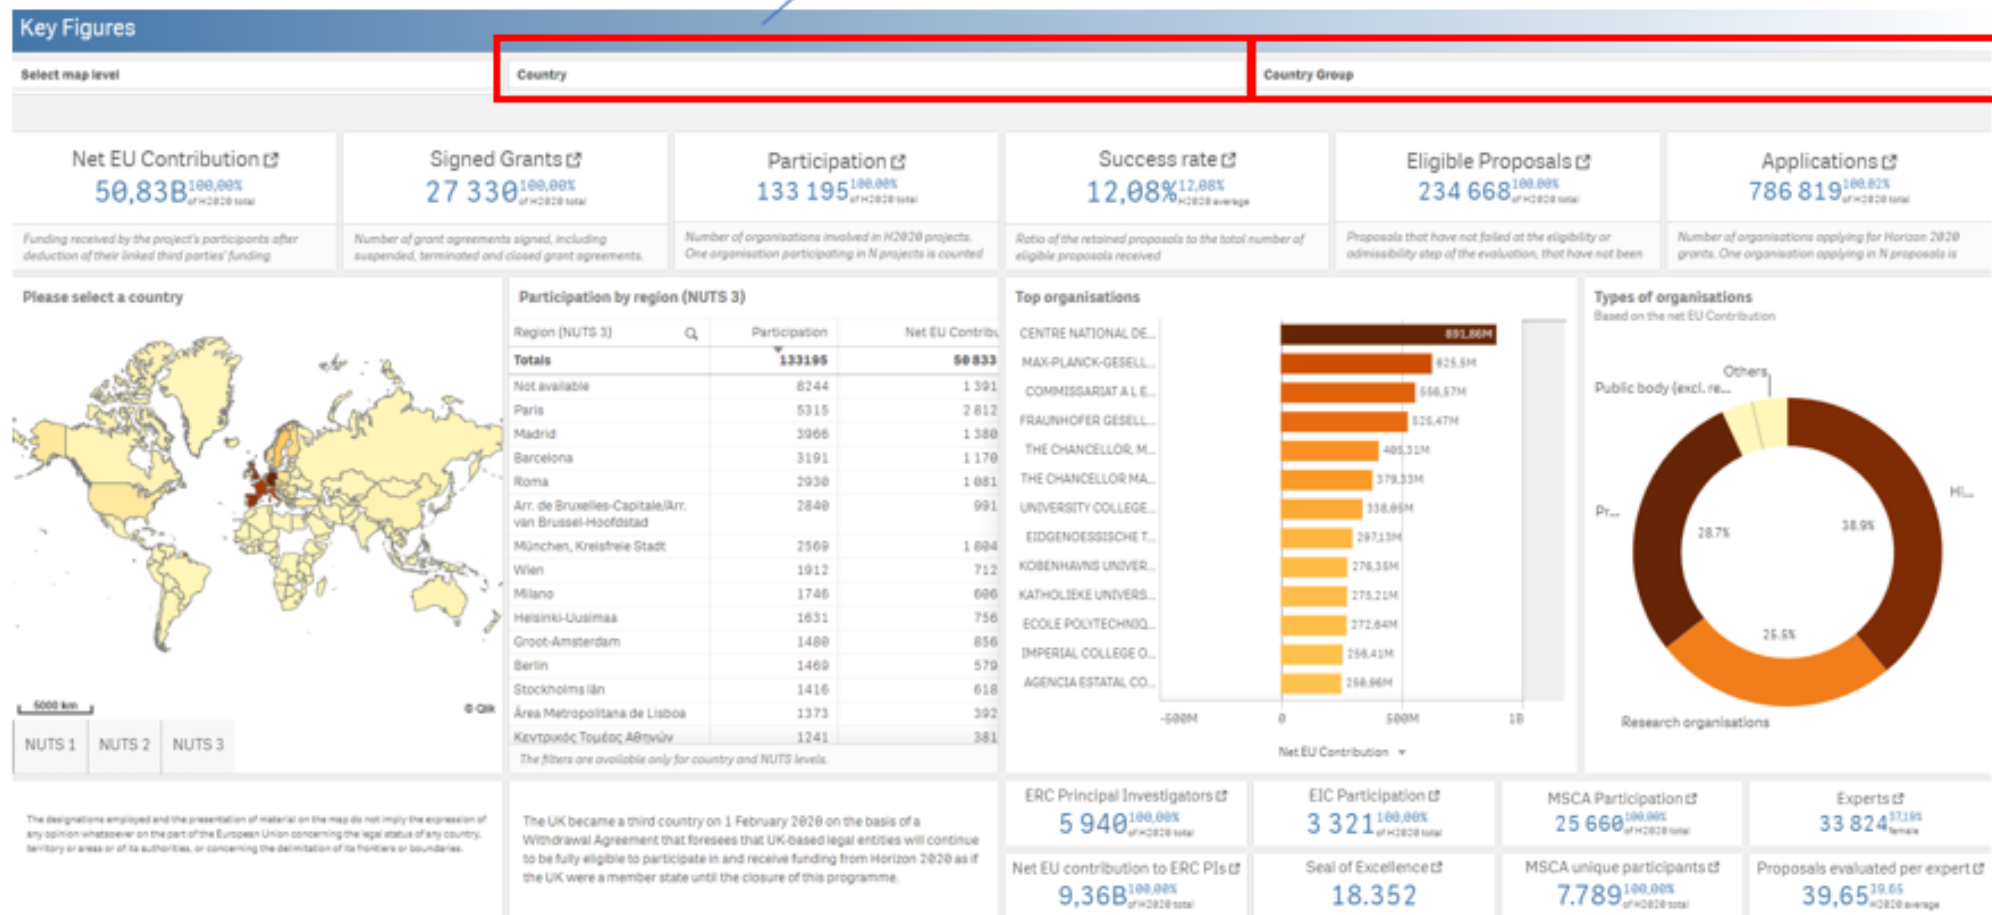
Key Figures

Select map level

Country

Country Group

Net EU Contribution
50,83B 100,00% of H2020 total
Funding received by the project's participants after deduction of their linked third parties' funding

Signed Grants
27 330 100,00% of H2020 total
Number of grant agreements signed, including suspended, terminated and closed grant agreements.

Participation
133 195 100,00% of H2020 total
Number of organisations involved in H2020 projects. One organisation participating in N projects is counted

Success rate
12,08% 12,08% H2020 average
Ratio of the retained proposals to the total number of eligible proposals received

Eligible Proposals
234 668 100,00% of H2020 total
Proposals that have not failed at the eligibility or admissibility step of the evaluation, that have not been

Applications
786 819 100,02% of H2020 total
Number of organisations applying for Horizon 2020 grants. One organisation applying in N proposals is

Please select a country

5000 km
© Qlik

NUTS 1 NUTS 2 NUTS 3

Participation by region (NUTS 3)

| Region (NUTS 3) | Participation | Net EU Contribu |
|---|---|---|
| Totals | 133195 | 50833 |
| Not available | 8244 | 1 391 |
| Paris | 5315 | 2 812 |
| Madrid | 3966 | 1 380 |
| Barcelona | 3191 | 1 170 |
| Roma | 2930 | 1 081 |
| Arr. de Bruxelles-Capitale/Arr. van Brussel-Hoofdstad | 2840 | 991 |
| München, Kreisfreie Stadt | 2569 | 1 804 |
| Wien | 1912 | 712 |
| Milano | 1746 | 606 |
| Helsinki-Uusimaa | 1631 | 756 |
| Groot-Amsterdam | 1480 | 856 |
| Berlin | 1469 | 579 |
| Stockholms län | 1416 | 618 |
| Área Metropolitana de Lisboa | 1373 | 392 |
| Κεντρικός Τομέας Αθηνών | 1241 | 381 |

The filters are available only for country and NUTS levels.

Top organisations

CENTRE NATIONAL DE... 891,86M
MAX-PLANCK-GESELL... 625,5M
COMMISSARIAT A L E... 556,57M
FRAUNHOFER GESELL... 525,47M
THE CHANCELLOR, M... 405,31M
THE CHANCELLOR MA... 379,33M
UNIVERSITY COLLEGE... 338,05M
EIDGENOESSISCHE T... 297,13M
KOBENHAVNS UNIVER... 276,35M
KATHOLIEKE UNIVERS... 275,21M
ECOLE POLYTECHNIQ... 272,64M
IMPERIAL COLLEGE O... 256,41M
AGENCIA ESTATAL CO... 250,96M

-500M 0 500M 1B
Net EU Contribution

Types of organisations
Based on the net EU Contribution

Others
Public body (excl. re...
Hi...
Pr...
28.7%
38.9%
25.5%
Research organisations

The designations employed and the presentation of material on the map do not imply the expression of any opinion whatsoever on the part of the European Union concerning the legal status of any country, territory or areas or of its authorities, or concerning the delimitation of its frontiers or boundaries.

The UK became a third country on 1 February 2020 on the basis of a Withdrawal Agreement that foresees that UK-based legal entities will continue to be fully eligible to participate in and receive funding from Horizon 2020 as if the UK were a member state until the closure of this programme.

ERC Principal Investigators
5 940 100,00% of H2020 total

EIC Participation
3 321 100,00% of H2020 total

MSCA Participation
25 660 100,00% of H2020 total

Experts
33 824 37,19% female

Net EU contribution to ERC PIs
9,36B 100,00% of H2020 total

Seal of Excellence
18.352

MSCA unique participants
7.789 100,00% of H2020 total

Proposals evaluated per expert
39,65 39,65 H2020 average